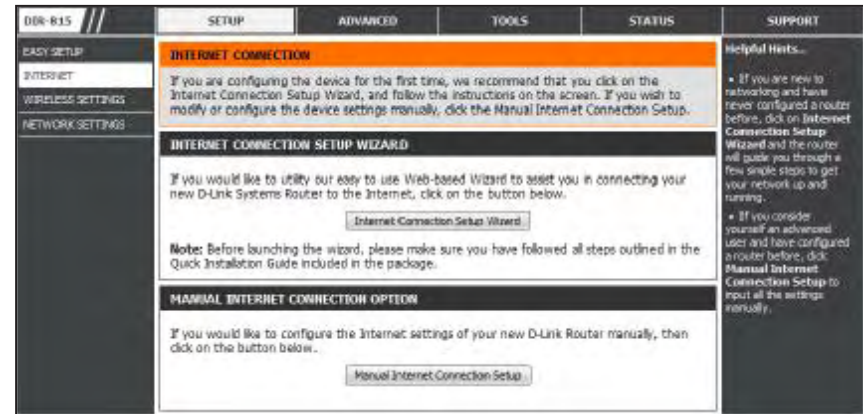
DIR-815

SETUP | ADVANCED | TOOLS | STATUS | SUPPORT

EASY SETUP
INTERNET
WIRELESS SETTINGS
NETWORK SETTINGS

INTERNET CONNECTION

If you are configuring the device for the first time, we recommend that you click on the Internet Connection Setup Wizard, and follow the instructions on the screen. If you wish to modify or configure the device settings manually, click the Manual Internet Connection Setup.

INTERNET CONNECTION SETUP WIZARD

If you would like to utility our easy to use Web-based Wizard to assist you in connecting your new D-Link Systems Router to the Internet, click on the button below.

Internet Connection Setup Wizard

Note: Before launching the wizard, please make sure you have followed all steps outlined in the Quick Installation Guide included in the package.

MANUAL INTERNET CONNECTION OPTION

If you would like to configure the Internet settings of your new D-Link Router manually, then click on the button below.

Manual Internet Connection Setup

Helpful Hints...

• If you are new to networking and have never configured a router before, click on Internet Connection Setup Wizard and the router will guide you through a few simple steps to get your network up and running.

• If you consider yourself an advanced user and have configured a router before, click Manual Internet Connection Setup to input all the settings manually.